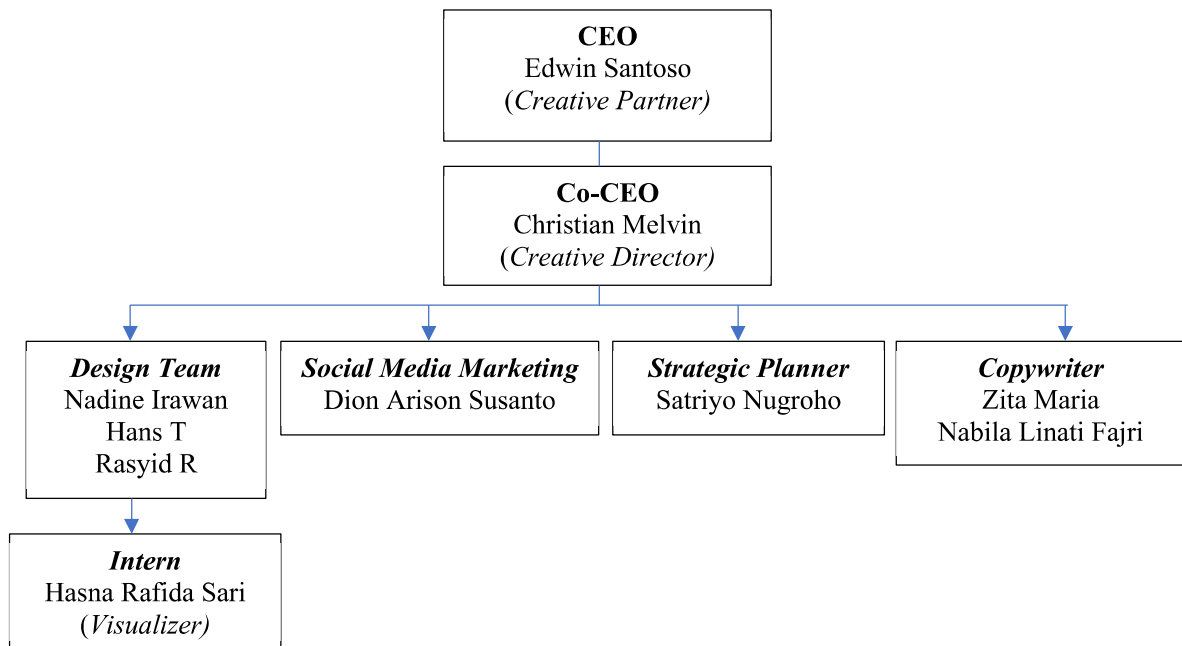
CEO
Edwin Santoso
(Creative Partner)

Co-CEO
Christian Melvin
(Creative Director)

Design Team
Nadine Irawan
Hans T
Rasyid R

Social Media Marketing
Dion Arison Susanto

Strategic Planner
Satriyo Nugroho

Copywriter
Zita Maria
Nabila Linati Fajri

Intern
Hasna Rafida Sari
(Visualizer)